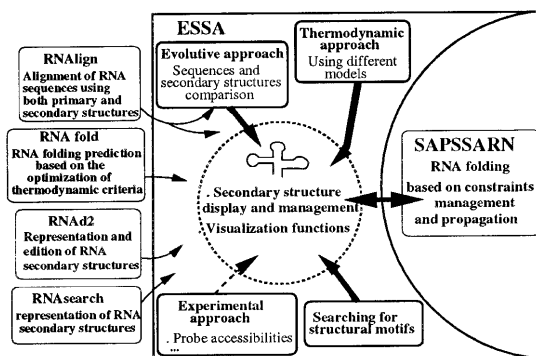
ESSA

RNAlign
Alignment of RNA sequences using both primary and secondary structures

RNA fold
RNA folding prediction based on the optimization of thermodynamic criteria

RNAd2
Representation and edition of RNA secondary structures

RNAsearch
representation of RNA secondary structures

Evolutive approach
Sequences and secondary structures comparison

Thermodynamic approach
Using different models

Secondary structure display and management
Visualization functions

SAPSSARN
RNA folding based on constraints management and propagation

Experimental approach
. Probe accessibilities
...

Searching for structural motifs